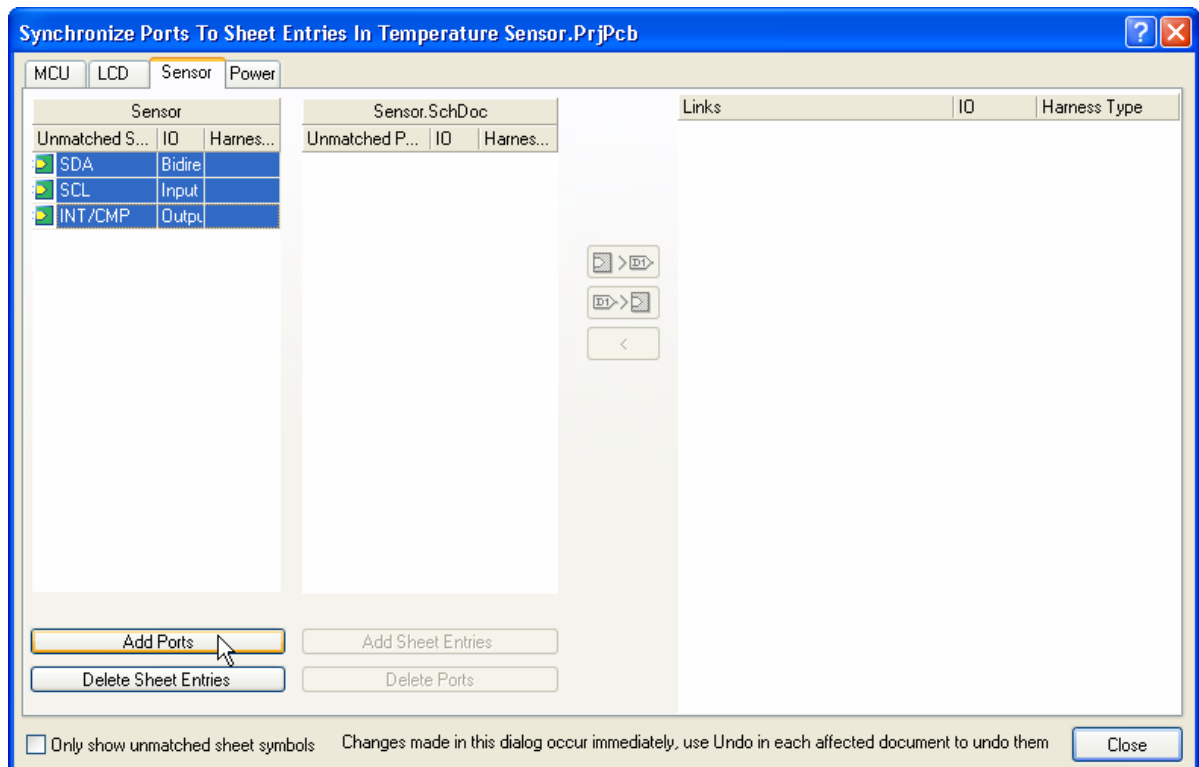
Synchronize Ports To Sheet Entries In Temperature Sensor.PrjPcb

MCU | LCD | Sensor | Power

Sensor

| Unmatched S... | IO | Harnes... |
|---|---|---|
| SDA | Bidire | |
| SCL | Input | |
| INT/CMP | Outpu | |

Sensor.SchDoc

| Unmatched P... | IO | Harnes... |
|---|---|---|

| Links | IO | Harness Type |
|---|---|---|

D1

D1

<

Add Ports

Delete Sheet Entries

Add Sheet Entries

Delete Ports

Only show unmatched sheet symbols

Changes made in this dialog occur immediately, use Undo in each affected document to undo them

Close